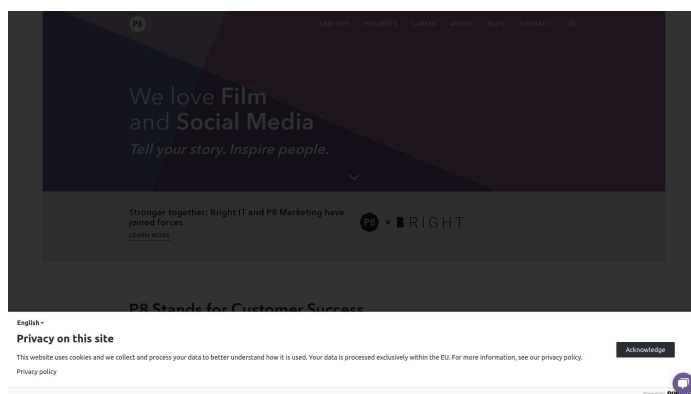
P8

SERVICES PROJECTS CAREER ABOUT BLOG CONTACT

We love Film and Social Media

Tell your story. Inspire people.

Stronger together: Bright IT and P8 Marketing have joined forces

LEARN MORE

P8 × BRIGHT

P8 Stands for Customer Success

English

Privacy on this site

This website uses cookies and we collect and process your data to better understand how it is used. Your data is processed exclusively within the EU. For more information, see our privacy policy.

Privacy policy

Acknowledge